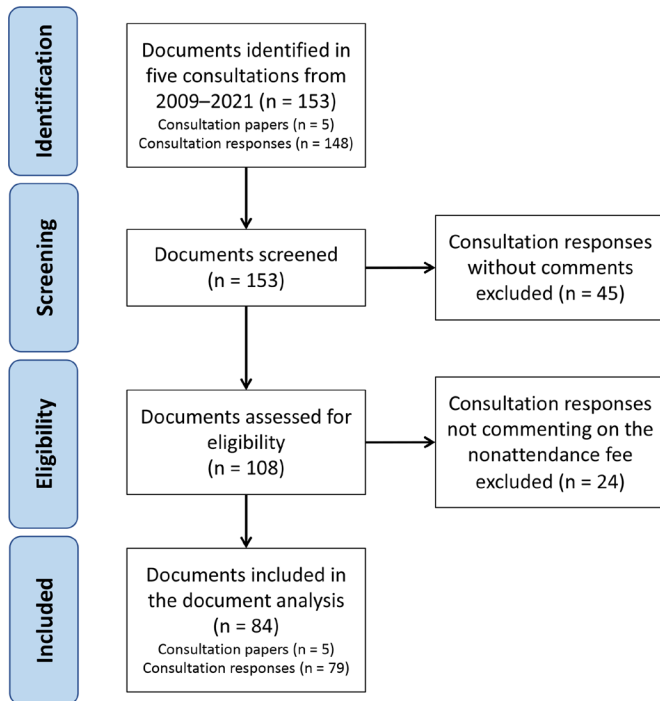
Identification

Documents identified in five consultations from 2009–2021 (n = 153)
Consultation papers (n = 5)
Consultation responses (n = 148)

Screening

Documents screened (n = 153)

Consultation responses without comments excluded (n = 45)

Eligibility

Documents assessed for eligibility (n = 108)

Consultation responses not commenting on the nonattendance fee excluded (n = 24)

Included

Documents included in the document analysis (n = 84)
Consultation papers (n = 5)
Consultation responses (n = 79)